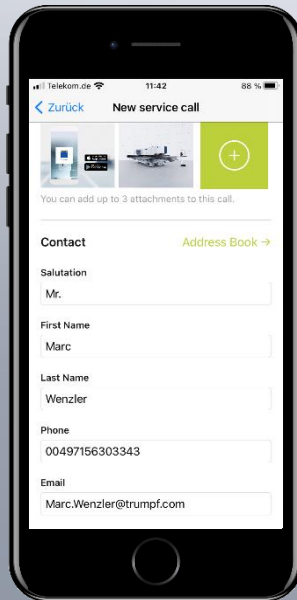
Telekom.de 11:42 88 %

Zurück New service call

You can add up to 3 attachments to this call.

Contact Address Book →

Salutation

Mr.

First Name

Marc

Last Name

Wenzler

Phone

00497156303343

Email

Marc.Wenzler@trumpf.com